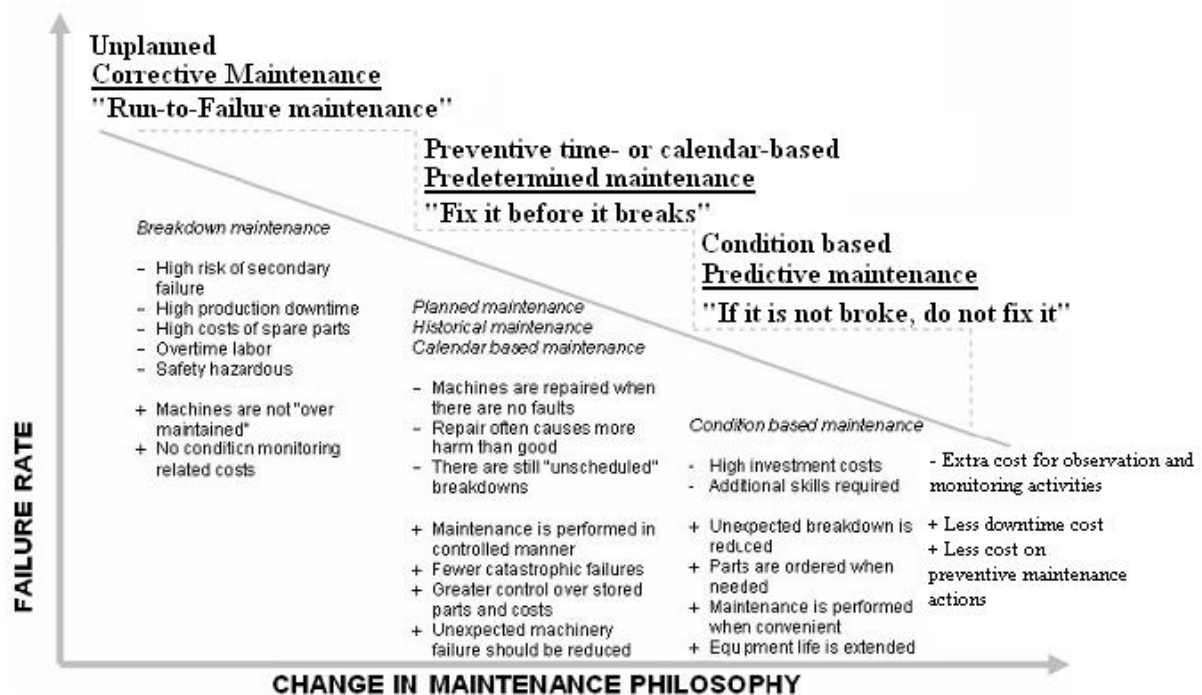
Unplanned
Corrective Maintenance
"Run-to-Failure maintenance"

Preventive time- or calendar-based
Predetermined maintenance
"Fix it before it breaks"

Condition based
Predictive maintenance
"If it is not broke, do not fix it"

Breakdown maintenance

- High risk of secondary failure
- High production downtime
- High costs of spare parts
- Overtime labor
- Safety hazardous

+ Machines are not "over maintained"
+ No condition monitoring related costs

Planned maintenance
Historical maintenance
Calendar based maintenance

- Machines are repaired when there are no faults
- Repair often causes more harm than good
- There are still "unscheduled" breakdowns

+ Maintenance is performed in controlled manner
+ Fewer catastrophic failures
+ Greater control over stored parts and costs
+ Unexpected machinery failure should be reduced

Condition based maintenance

- High investment costs
- Additional skills required

+ Unexpected breakdown is reduced
+ Parts are ordered when needed
+ Maintenance is performed when convenient
+ Equipment life is extended

- Extra cost for observation and monitoring activities

+ Less downtime cost
+ Less cost on preventive maintenance actions

FAILURE RATE

CHANGE IN MAINTENANCE PHILOSOPHY